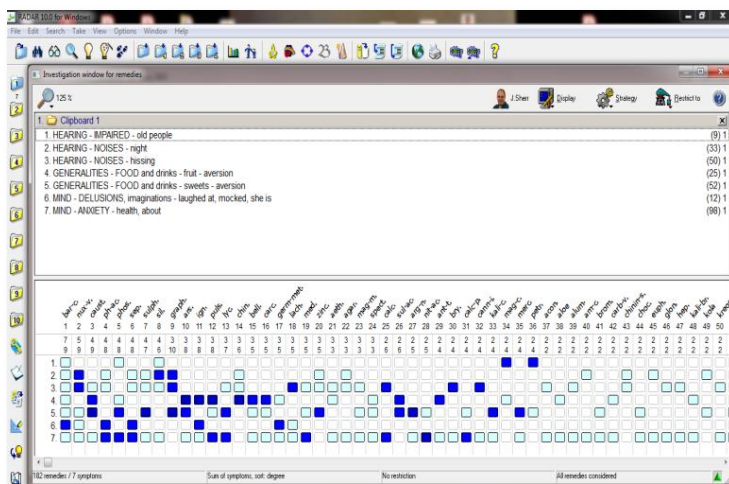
RADAR 10.0 for Windows

File Edit Search Take View Options Window Help

Investigation window for remedies

125 %

J.Shen Display Strategy Restrict to

1. Clipboard 1

1. HEARING - IMPAIRED - old people (9) 1
2. HEARING - NOISES - night (33) 1
3. HEARING - NOISES - hissing (50) 1
4. GENERALITIES - FOOD and drinks - fruit - aversion (25) 1
5. GENERALITIES - FOOD and drinks - sweets - aversion (52) 1
6. MIND - DELUSIONS, imaginations - laughed at, mocked, she is (12) 1
7. MIND - ANXIETY - health, about (98) 1

bar-c. nux-v. caust. ph-ac. phos. sep. sulph. sil. graph. ars. ign. puls. lyc. chin. bell. carc. germ-met. lach. mag-c. zinc. anth. agar. mag-m. spect. calc. sul-ac. arg-n. nit-ac. ant-t. bry. calc-p. camph. kali-c. mag-p. merc. petr. acon. aloe alum. am-c. bism. carb-v. chin-s. choc. dros. elaps hep. kali-br. kola. kreos.

1 2 3 4 5 6 7 8 9 10 11 12 13 14 15 16 17 18 19 20 21 22 23 24 25 26 27 28 29 30 31 32 33 34 35 36 37 38 39 40 41 42 43 44 45 46 47 48 49 50

7 5 4 4 4 4 4 3 3 3 3 3 3 3 3 3 3 3 3 3 3 3 3 3 3 3 2 2 2 2 2 2 2 2 2 2 2 2 2 2 2 2 2 2 2 2 2 2 2 2
9 9 9 8 8 8 7 6 10 8 8 8 7 6 5 5 5 5 5 5 5 3 3 3 3 6 6 5 5 4 4 4 4 4 4 4 2 2 2 2 2 2 2 2 2 2 2 2 2 2

1.
2.
3.
4.
5.
6.
7.

182 remedies / 7 symptoms Sum of symptoms; sort: degree No restriction All remedies considered